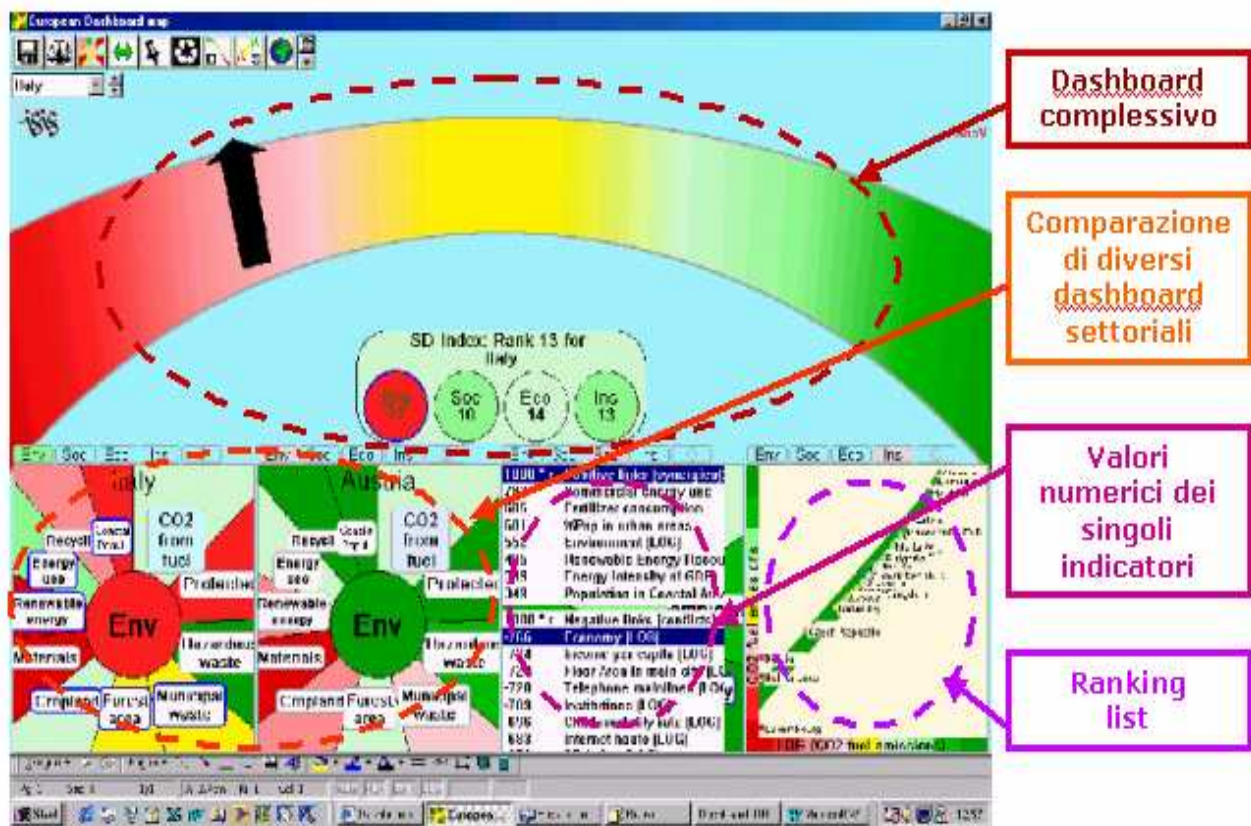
European Dashboard map

Italy

Dashboard complessivo

Comparazione di diversi dashboard settoriali

SD Index: Rank 13 for Italy

Soc 10

Eco 14

Ing 13

Env Soc Eco Ins

Italy

Austria

Recycl

CO2 from fuel

Energy use

Protected

Renewable energy

Env

Materials

Hazardous waste

Cropland

Forest area

Municipal waste

Env Soc Eco Ins

Recycl

CO2 from fuel

Energy use

Protected

Renewable energy

Env

Materials

Hazardous waste

Cropland

Forest area

Municipal waste

Valori numerici dei singoli indicatori

1000 * r Positive links [weighted]

Commercial energy use

Fertilizer consumption

%Pop in urban areas

Environment [LOG]

Renewable Energy Resou

Energy intensity of GDP

Population in Coastal Ar

1000 * r Negative links [weighted]

-766 Economy [LOG]

Income per capita [LOG]

Floor Area in main city [LOG]

-720 Telephone mainlines [LOG]

-709 Institutions [LOG]

Child mortality rate [LOG]

Internet hosts [LOG]

Env Soc Eco Ins

Ranking list

CO2 fuel emissions

Start